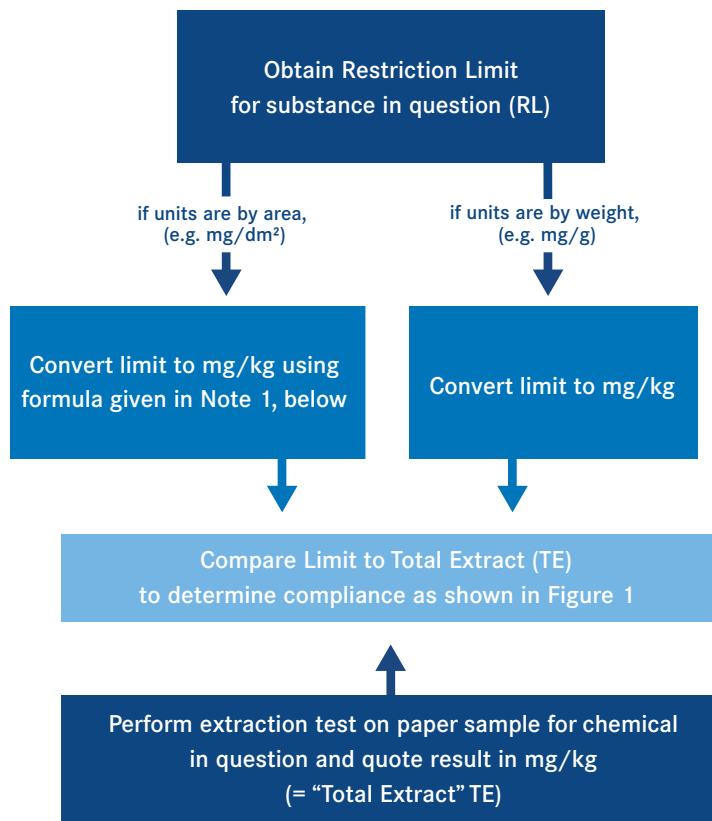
Obtain Restriction Limit for substance in question (RL)

if units are by area, (e.g. mg/dm$^2$)

if units are by weight, (e.g. mg/g)

Convert limit to mg/kg using formula given in Note 1, below

Convert limit to mg/kg

Compare Limit to Total Extract (TE) to determine compliance as shown in Figure 1

Perform extraction test on paper sample for chemical in question and quote result in mg/kg (= “Total Extract” TE)